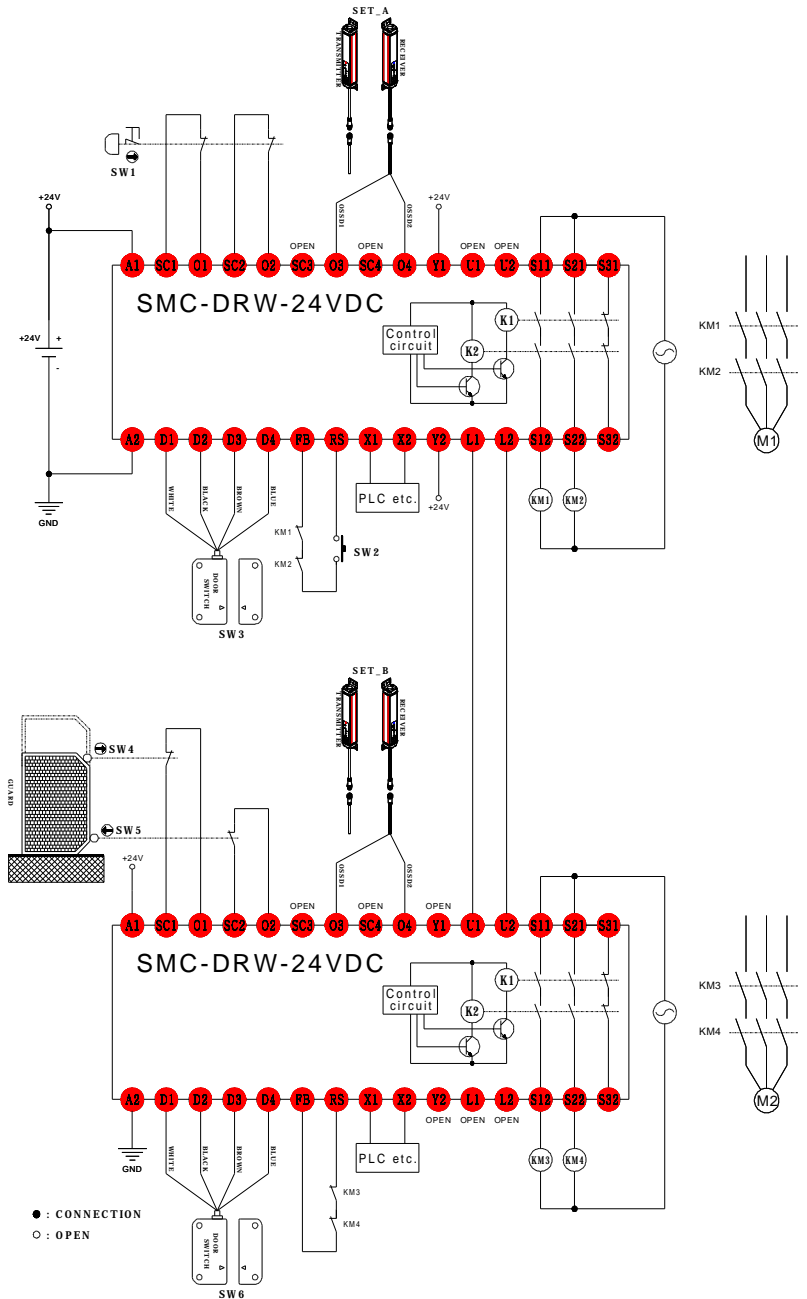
SET_A
TRANSMITTER
RECEIVER
SW1
+24V
OSSD1
OSSD2
+24V
OPEN
OPEN
OPEN
OPEN
A1 SC1 C1 SC2 C2 SC3 O3 SC4 O4 Y1 U1 U2 S11 S21 S31
SMC-DRW-24VDC
+24V
+
-
Control circuit
K1
K2
KM1
KM2
M1
A2 D1 D2 D3 D4 FB RS X1 X2 Y2 L1 L2 S12 S22 S32
GND
WHITE
BLACK
BROWN
BLUE
PLC etc.
+24V
KM1
KM2
KM1
KM2
SW2
DOOR SWITCH
SW3
SET_B
TRANSMITTER
RECEIVER
SW4
GUARD
SW5
+24V
OSSD1
OSSD2
OPEN
OPEN
OPEN
A1 SC1 C1 SC2 C2 SC3 O3 SC4 O4 Y1 U1 U2 S11 S21 S31
SMC-DRW-24VDC
Control circuit
K1
K2
KM3
KM4
M2
A2 D1 D2 D3 D4 FB RS X1 X2 Y2 L1 L2 S12 S22 S32
OPEN OPEN OPEN
GND
WHITE
BLACK
BROWN
BLUE
PLC etc.
KM3
KM4
KM3
KM4
● : CONNECTION
○ : OPEN
DOOR SWITCH
SW6